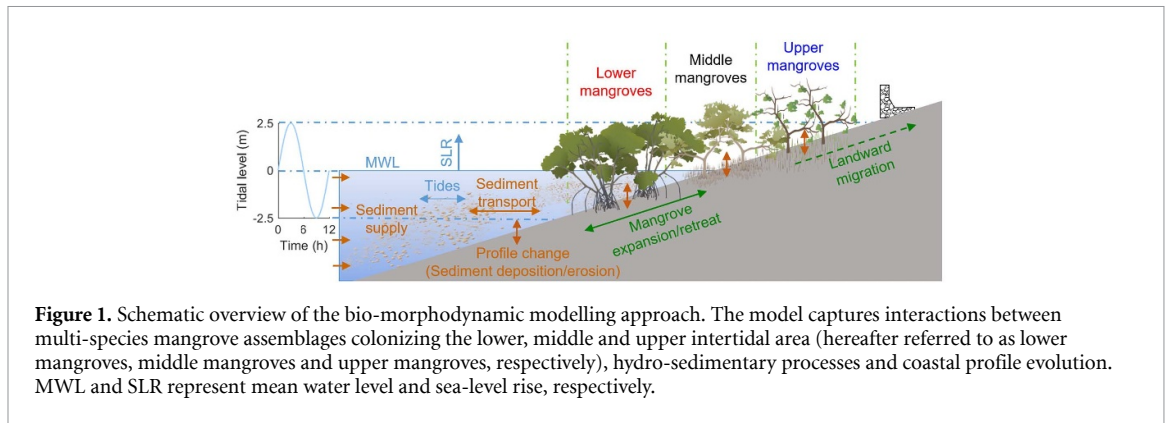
Lower mangroves

Middle mangroves

Upper mangroves

2.5

0

-2.5

Tidal level (m)

0 6 12

Time (h)

MWL

SLR

Tides

Sediment transport

Sediment supply

Profile change (Sediment deposition/erosion)

Mangrove expansion/retreat

Landward migration

**Figure 1.** Schematic overview of the bio-morphodynamic modelling approach. The model captures interactions between multi-species mangrove assemblages colonizing the lower, middle and upper intertidal area (hereafter referred to as lower mangroves, middle mangroves and upper mangroves, respectively), hydro-sedimentary processes and coastal profile evolution. MWL and SLR represent mean water level and sea-level rise, respectively.